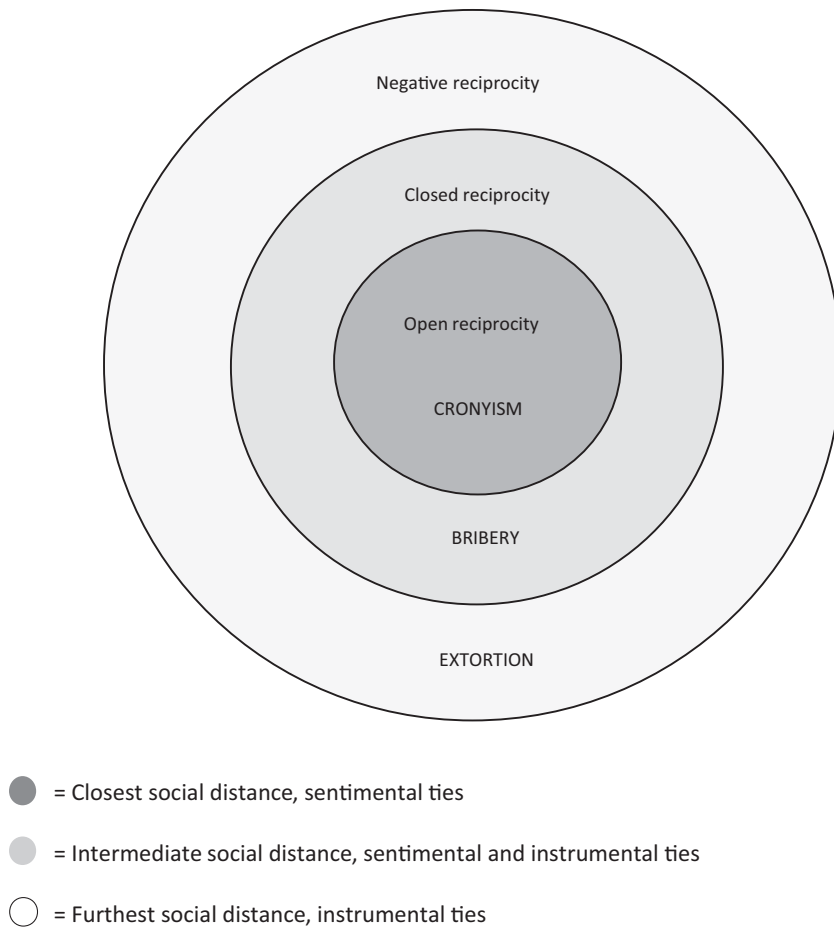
Negative reciprocity

Closed reciprocity

Open reciprocity

CRONYISM

BRIBERY

EXTORTION

= Closest social distance, sentimental ties

= Intermediate social distance, sentimental and instrumental ties

= Furthest social distance, instrumental ties